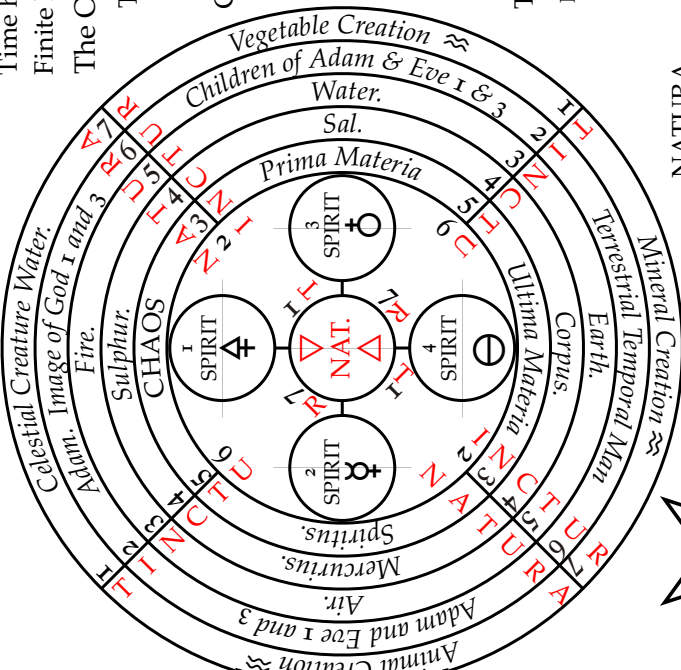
Time
Finite
The C

Vegetable Creation ≈
Children of Adam & Eve 1 & 3
Water.
Sal.
Prima Materia
Mineral Creation ≈
Terrestrial Temporal Man
Earth.
Corpus.
Ultima Materia
Animal Creation ≈
Adam and Eve 1 and 3
Air.
Mercurius.
Spiritus.
Celestial Creature Water.
Adam. Image of God 1 and 3
Fire.
Sulphur.
CHAOS

1 SPIRIT
2 SPIRIT
3 SPIRIT
4 SPIRIT
NAT.

NATURA
NATURA

1 2 3 4 5 6 7
1 2 3 4 5 6 7
1 2 3 4 5 6 7
1 2 3 4 5 6 7
1 7 1 7

NATURA